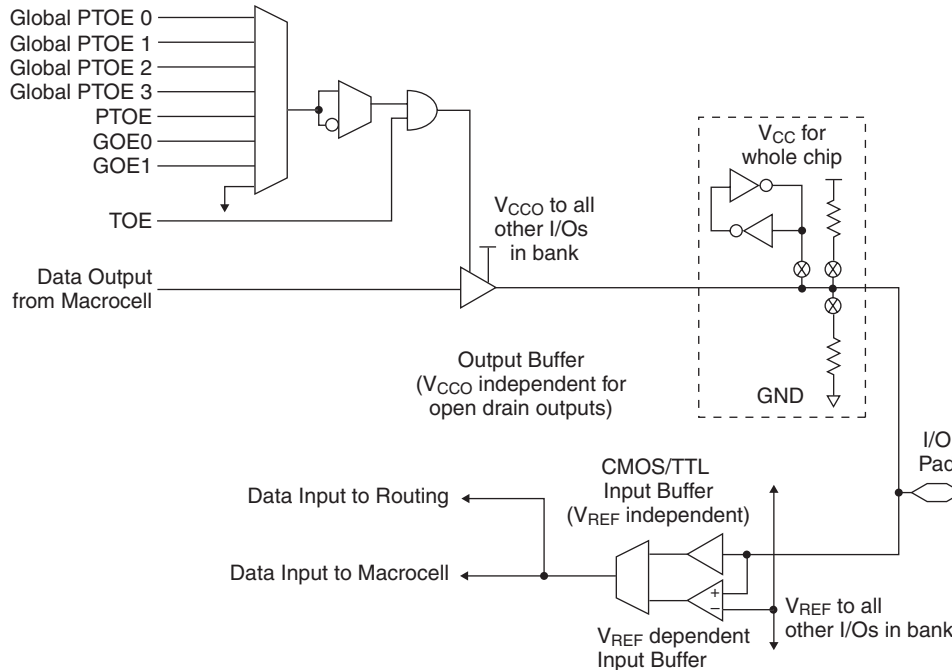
Global PTOE 0
Global PTOE 1
Global PTOE 2
Global PTOE 3
PTOE
GOE0
GOE1
TOE

$V_{CC}$ for whole chip

$V_{CCO}$ to all other I/Os in bank

Data Output from Macrocell

Output Buffer ($V_{CCO}$ independent for open drain outputs)

GND

I/O Pad

CMOS/TTL Input Buffer ($V_{REF}$ independent)

Data Input to Routing

Data Input to Macrocell

+
−

$V_{REF}$ to all other I/Os in bank

$V_{REF}$ dependent Input Buffer